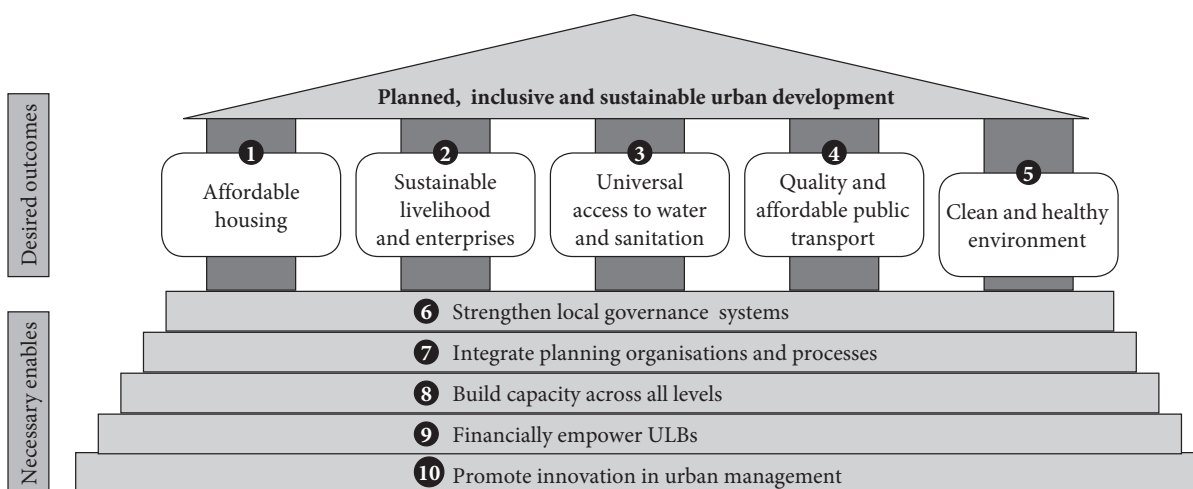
Desired outcomes

Planned, inclusive and sustainable urban development

1 Affordable housing

2 Sustainable livelihood and enterprises

3 Universal access to water and sanitation

4 Quality and affordable public transport

5 Clean and healthy environment

Necessary enables

6 Strengthen local governance systems

7 Integrate planning organisations and processes

8 Build capacity across all levels

9 Financially empower ULBs

10 Promote innovation in urban management